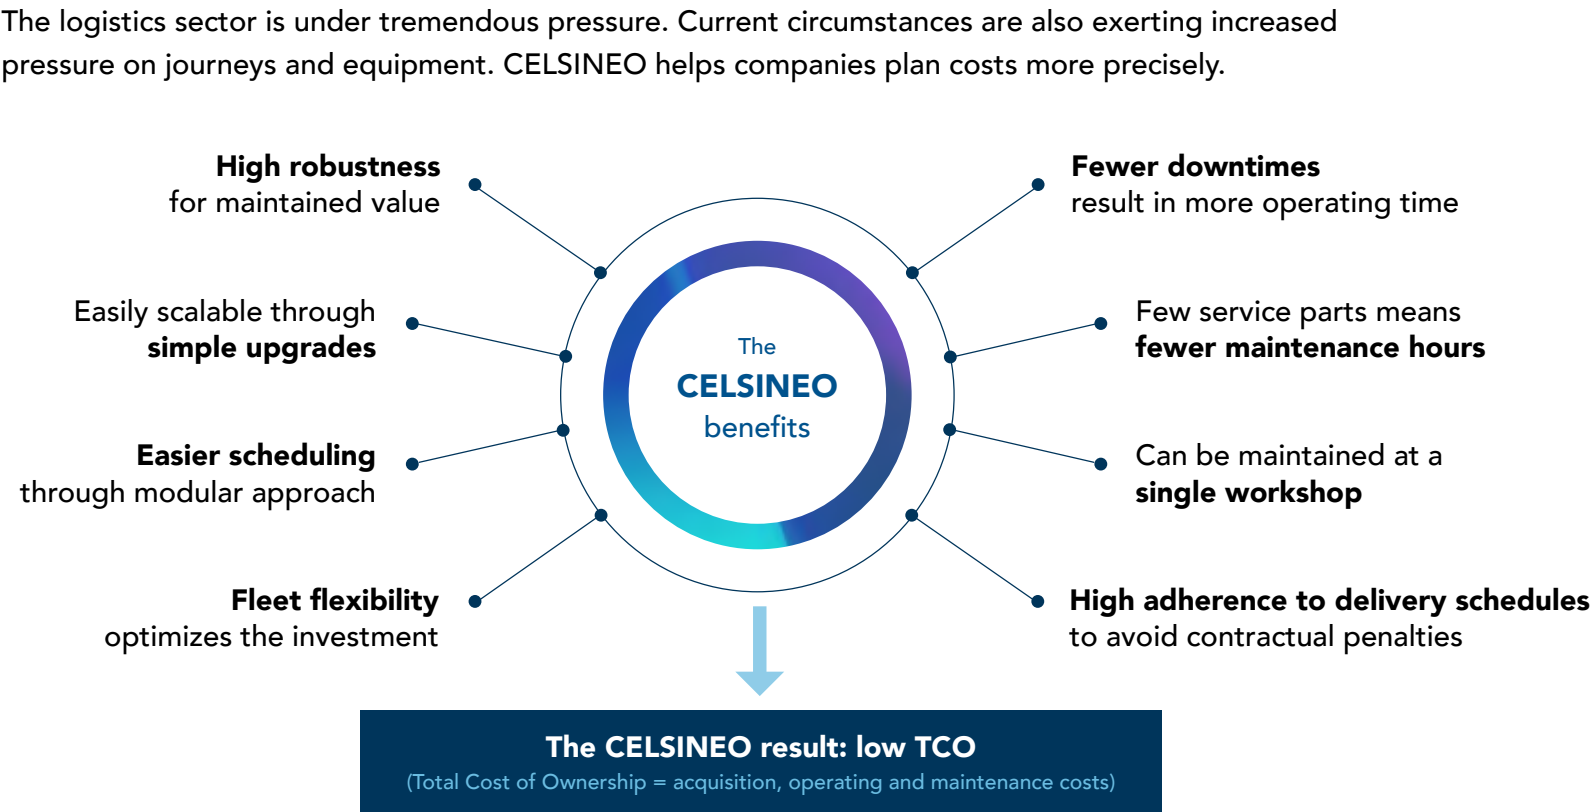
The logistics sector is under tremendous pressure. Current circumstances are also exerting increased pressure on journeys and equipment. CELSINEO helps companies plan costs more precisely.

**High robustness** for maintained value

Easily scalable through **simple upgrades**

**Easier scheduling** through modular approach

**Fleet flexibility** optimizes the investment

The CELSINEO benefits

**Fewer downtimes** result in more operating time

Few service parts means **fewer maintenance hours**

Can be maintained at a **single workshop**

**High adherence to delivery schedules** to avoid contractual penalties

The CELSINEO result: low TCO
(Total Cost of Ownership = acquisition, operating and maintenance costs)